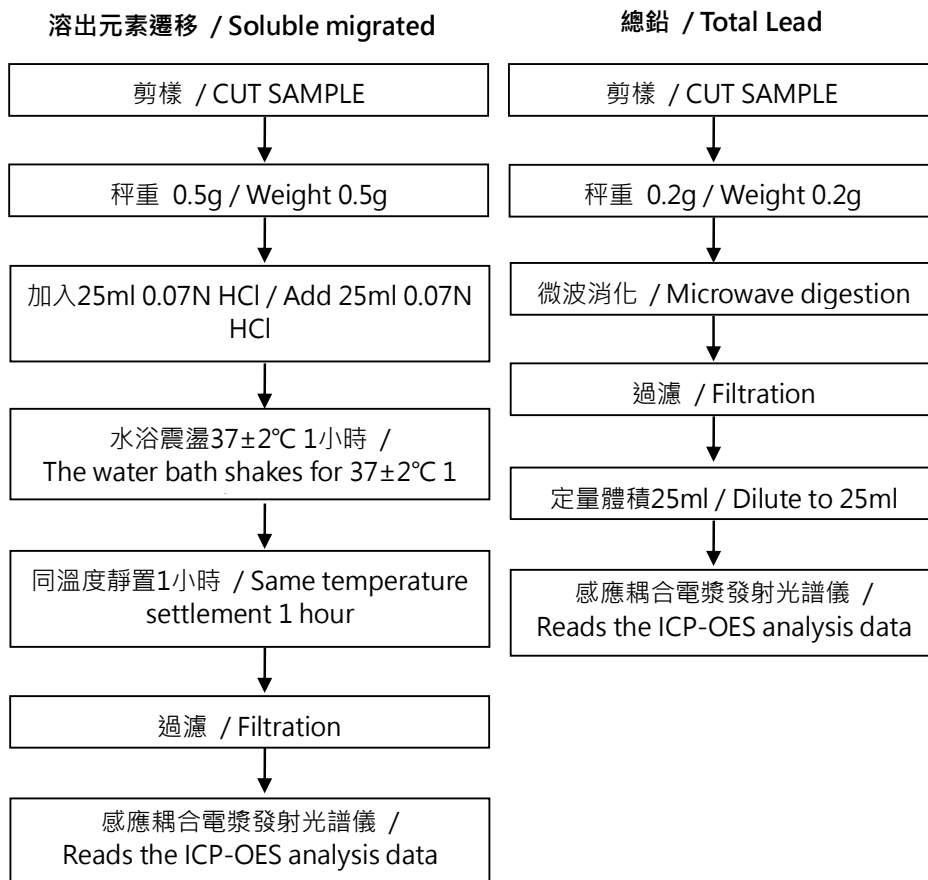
溶出元素遷移 / Soluble migrated

剪樣 / CUT SAMPLE

秤重 0.5g / Weight 0.5g

加入25ml 0.07N HCl / Add 25ml 0.07N HCl

水浴震盪37±2℃ 1小時 / The water bath shakes for 37±2℃ 1

同溫度靜置1小時 / Same temperature settlement 1 hour

過濾 / Filtration

感應耦合電漿發射光譜儀 / Reads the ICP-OES analysis data

總鉛 / Total Lead

剪樣 / CUT SAMPLE

秤重 0.2g / Weight 0.2g

微波消化 / Microwave digestion

過濾 / Filtration

定量體積25ml / Dilute to 25ml

感應耦合電漿發射光譜儀 / Reads the ICP-OES analysis data